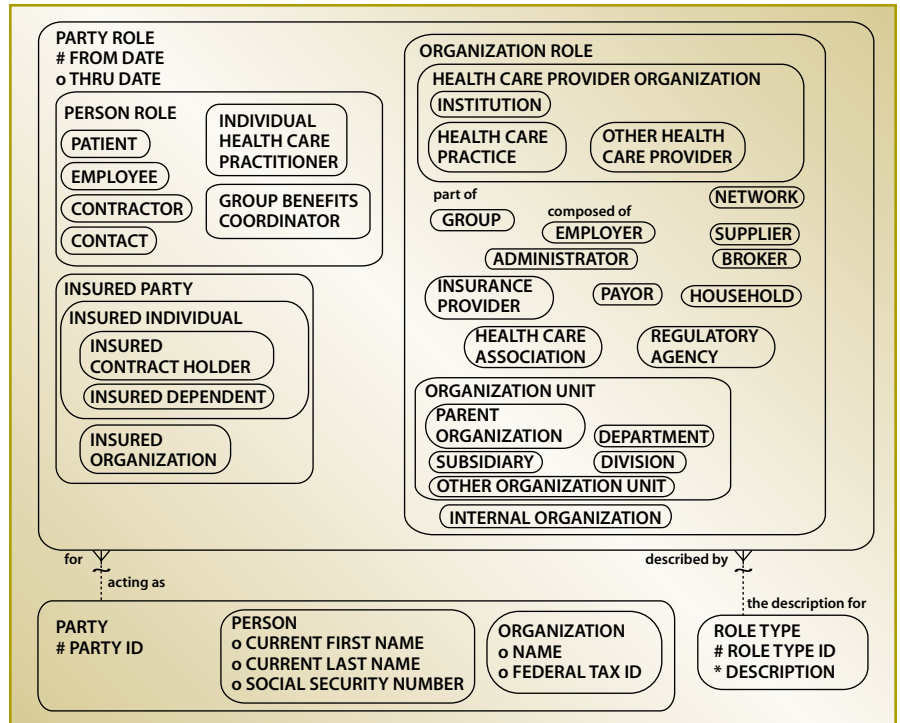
PARTY ROLE
# FROM DATE
o THRU DATE

PERSON ROLE
PATIENT
EMPLOYEE
CONTRACTOR
CONTACT
INDIVIDUAL HEALTH CARE PRACTITIONER
GROUP BENEFITS COORDINATOR

INSURED PARTY
INSURED INDIVIDUAL
INSURED CONTRACT HOLDER
INSURED DEPENDENT
INSURED ORGANIZATION

ORGANIZATION ROLE
HEALTH CARE PROVIDER ORGANIZATION
INSTITUTION
HEALTH CARE PRACTICE
OTHER HEALTH CARE PROVIDER
part of
GROUP
composed of
EMPLOYER
NETWORK
SUPPLIER
ADMINISTRATOR
BROKER
INSURANCE PROVIDER
PAYOR
HOUSEHOLD
HEALTH CARE ASSOCIATION
REGULATORY AGENCY
ORGANIZATION UNIT
PARENT ORGANIZATION
DEPARTMENT
SUBSIDIARY
DIVISION
OTHER ORGANIZATION UNIT
INTERNAL ORGANIZATION

for
acting as
described by
the description for

PARTY
# PARTY ID
PERSON
o CURRENT FIRST NAME
o CURRENT LAST NAME
o SOCIAL SECURITY NUMBER
ORGANIZATION
o NAME
o FEDERAL TAX ID

ROLE TYPE
# ROLE TYPE ID
* DESCRIPTION